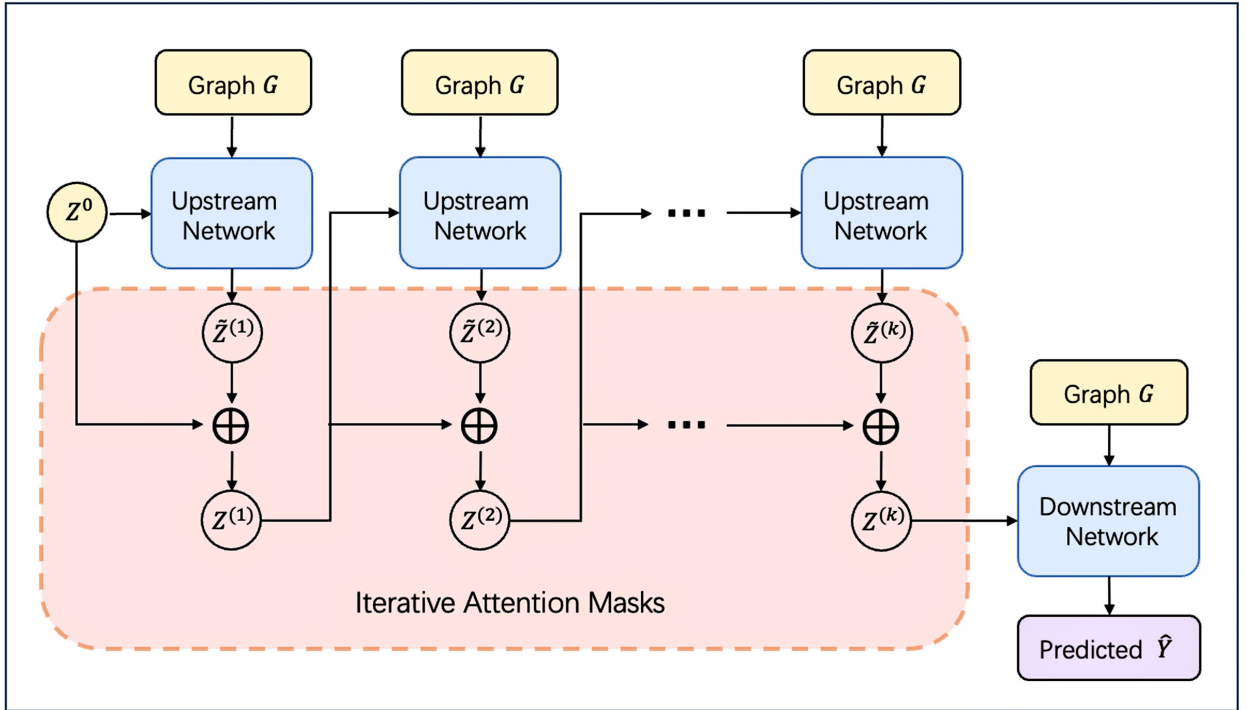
Graph $G$

Graph $G$

Graph $G$

$Z^0$

Upstream Network

Upstream Network

...

Upstream Network

$\tilde{Z}^{(1)}$

$\tilde{Z}^{(2)}$

$\tilde{Z}^{(k)}$

$\oplus$

$\oplus$

...

$\oplus$

Graph $G$

$Z^{(1)}$

$Z^{(2)}$

$Z^{(k)}$

Downstream Network

Iterative Attention Masks

Predicted $\hat{Y}$